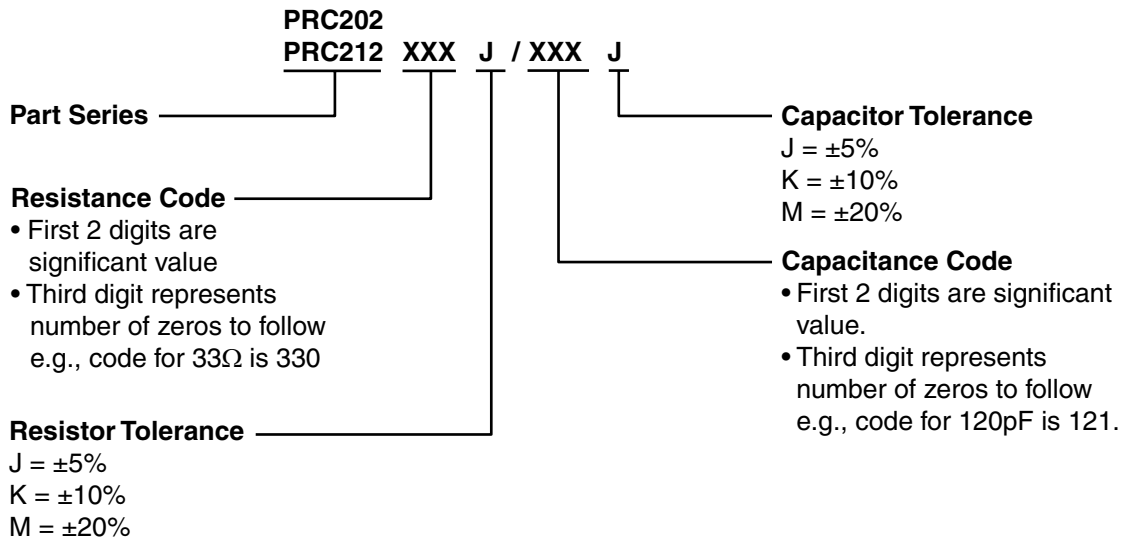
PRC202
PRC212 XXX J / XXX J

Part Series

Resistance Code
• First 2 digits are significant value
• Third digit represents number of zeros to follow e.g., code for 33Ω is 330

Resistor Tolerance
J = ±5%
K = ±10%
M = ±20%

Capacitor Tolerance
J = ±5%
K = ±10%
M = ±20%

Capacitance Code
• First 2 digits are significant value.
• Third digit represents number of zeros to follow e.g., code for 120pF is 121.